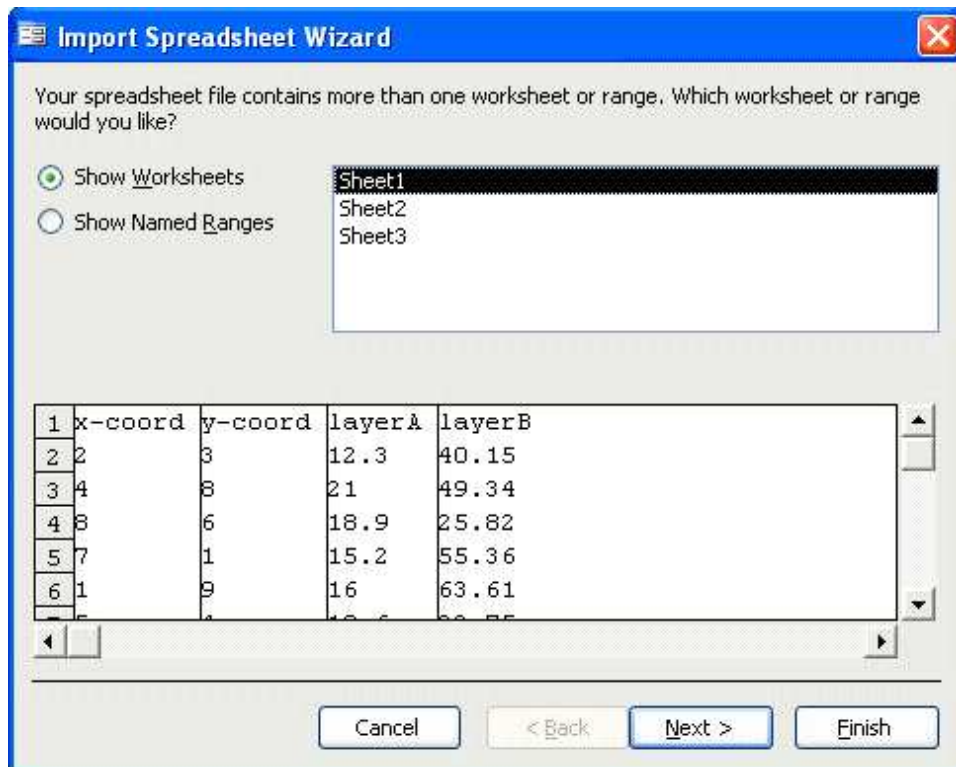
Import Spreadsheet Wizard

Your spreadsheet file contains more than one worksheet or range. Which worksheet or range would you like?

Show Worksheets
Show Named Ranges

Sheet1
Sheet2
Sheet3

| | | | | |
|---|---|---|---|---|
| 1 | x-coord | y-coord | layerA | layerB |
| 2 | 2 | 3 | 12.3 | 40.15 |
| 3 | 4 | 8 | 21 | 49.34 |
| 4 | 8 | 6 | 18.9 | 25.82 |
| 5 | 7 | 1 | 15.2 | 55.36 |
| 6 | 1 | 9 | 16 | 63.61 |
| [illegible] | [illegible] | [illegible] | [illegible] | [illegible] |

Cancel
< Back
Next >
Finish